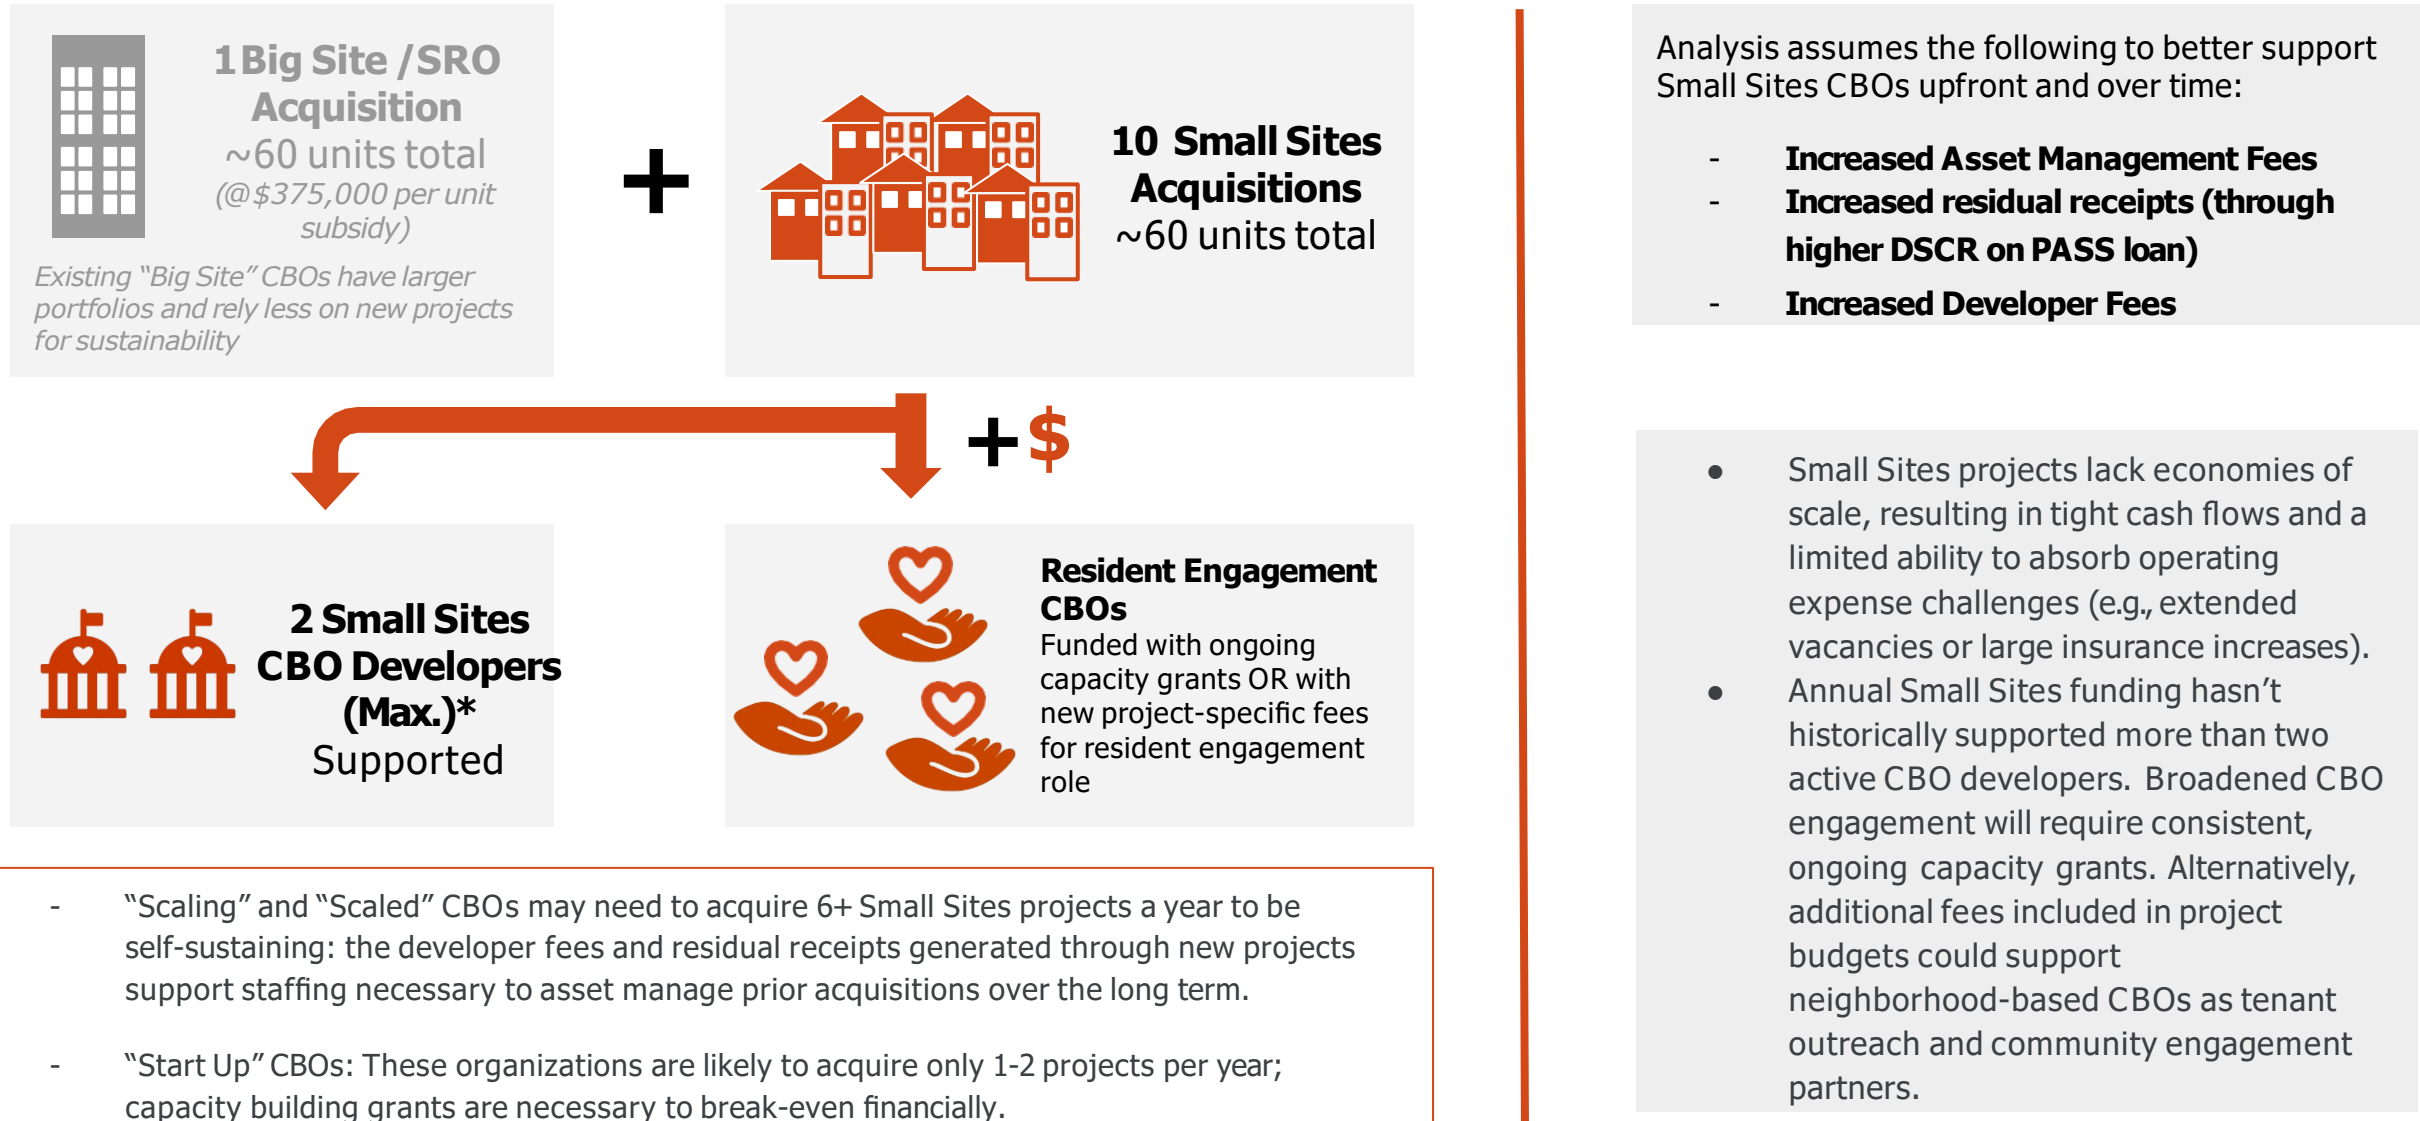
1 Big Site / SRO Acquisition
~60 units total
(@$375,000 per unit subsidy)

Existing "Big Site" CBOs have larger portfolios and rely less on new projects for sustainability

+

10 Small Sites Acquisitions
~60 units total

+$

2 Small Sites CBO Developers (Max.)*
Supported

Resident Engagement CBOs
Funded with ongoing capacity grants OR with new project-specific fees for resident engagement role

- "Scaling" and "Scaled" CBOs may need to acquire 6+ Small Sites projects a year to be self-sustaining: the developer fees and residual receipts generated through new projects support staffing necessary to asset manage prior acquisitions over the long term.

- "Start Up" CBOs: These organizations are likely to acquire only 1-2 projects per year; capacity building grants are necessary to break-even financially.

Analysis assumes the following to better support Small Sites CBOs upfront and over time:

- Increased Asset Management Fees
- Increased residual receipts (through higher DSCR on PASS loan)
- Increased Developer Fees

● Small Sites projects lack economies of scale, resulting in tight cash flows and a limited ability to absorb operating expense challenges (e.g., extended vacancies or large insurance increases).
● Annual Small Sites funding hasn't historically supported more than two active CBO developers. Broadened CBO engagement will require consistent, ongoing capacity grants. Alternatively, additional fees included in project budgets could support neighborhood-based CBOs as tenant outreach and community engagement partners.